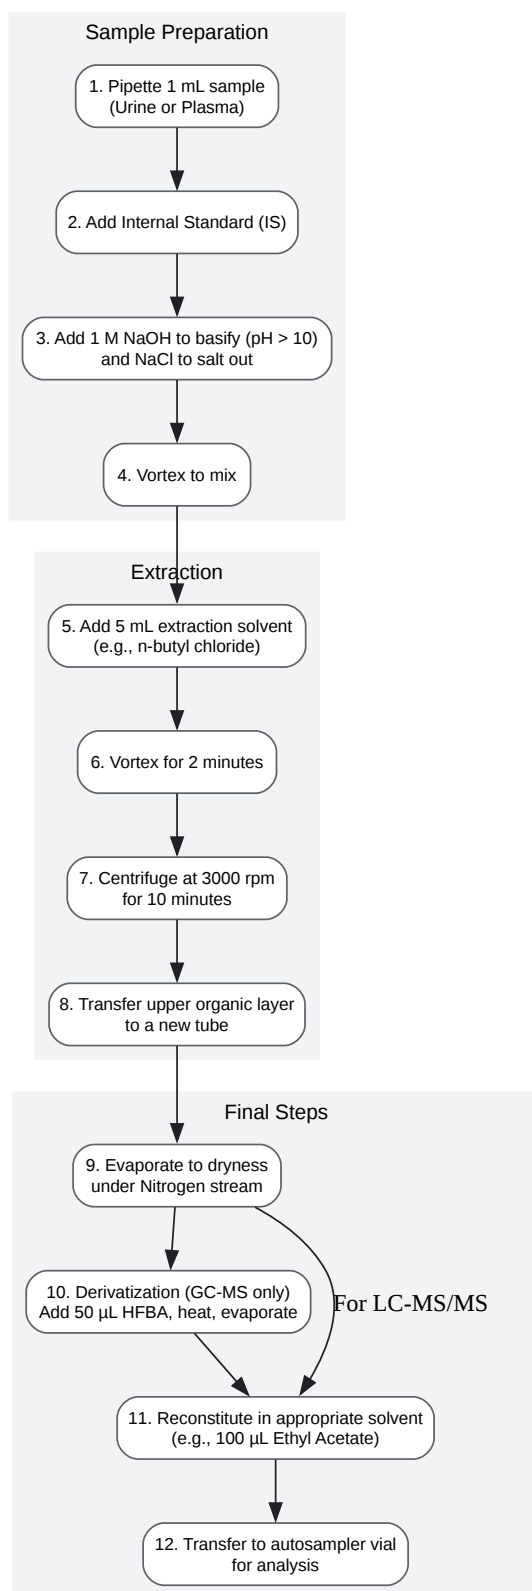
Sample Preparation

1. Pipette 1 mL sample (Urine or Plasma)

2. Add Internal Standard (IS)

3. Add 1 M NaOH to basify (pH > 10) and NaCl to salt out

4. Vortex to mix

Extraction

5. Add 5 mL extraction solvent (e.g., n-butyl chloride)

6. Vortex for 2 minutes

7. Centrifuge at 3000 rpm for 10 minutes

8. Transfer upper organic layer to a new tube

Final Steps

9. Evaporate to dryness under Nitrogen stream

10. Derivatization (GC-MS only) Add 50 µL HFBA, heat, evaporate

For LC-MS/MS

11. Reconstitute in appropriate solvent (e.g., 100 µL Ethyl Acetate)

12. Transfer to autosampler vial for analysis